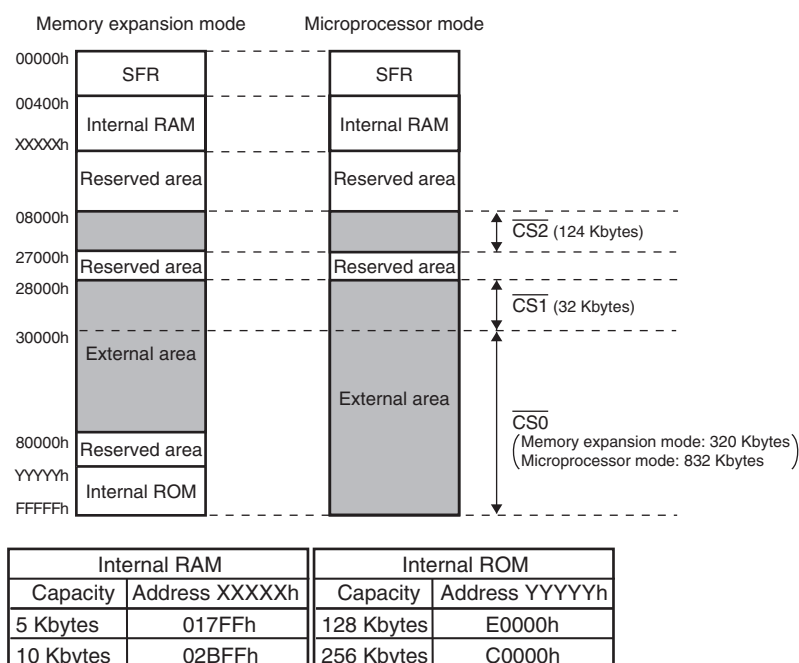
Memory expansion mode

Microprocessor mode

00000h
SFR
00400h
Internal RAM
XXXXXh
Reserved area
08000h
27000h
Reserved area
28000h
30000h
External area
80000h
Reserved area
YYYYYh
Internal ROM
FFFFFh

SFR
Internal RAM
Reserved area
Reserved area
External area

$\overline{CS2}$ (124 Kbytes)

$\overline{CS1}$ (32 Kbytes)

$\overline{CS0}$
(Memory expansion mode: 320 Kbytes
Microprocessor mode: 832 Kbytes)

| Internal RAM | |
|---|---|
| Capacity | Address XXXXXh |
| 5 Kbytes | 017FFh |
| 10 Kbytes | 02BFFh |

| Internal ROM | |
|---|---|
| Capacity | Address YYYYYh |
| 128 Kbytes | E0000h |
| 256 Kbytes | C0000h |